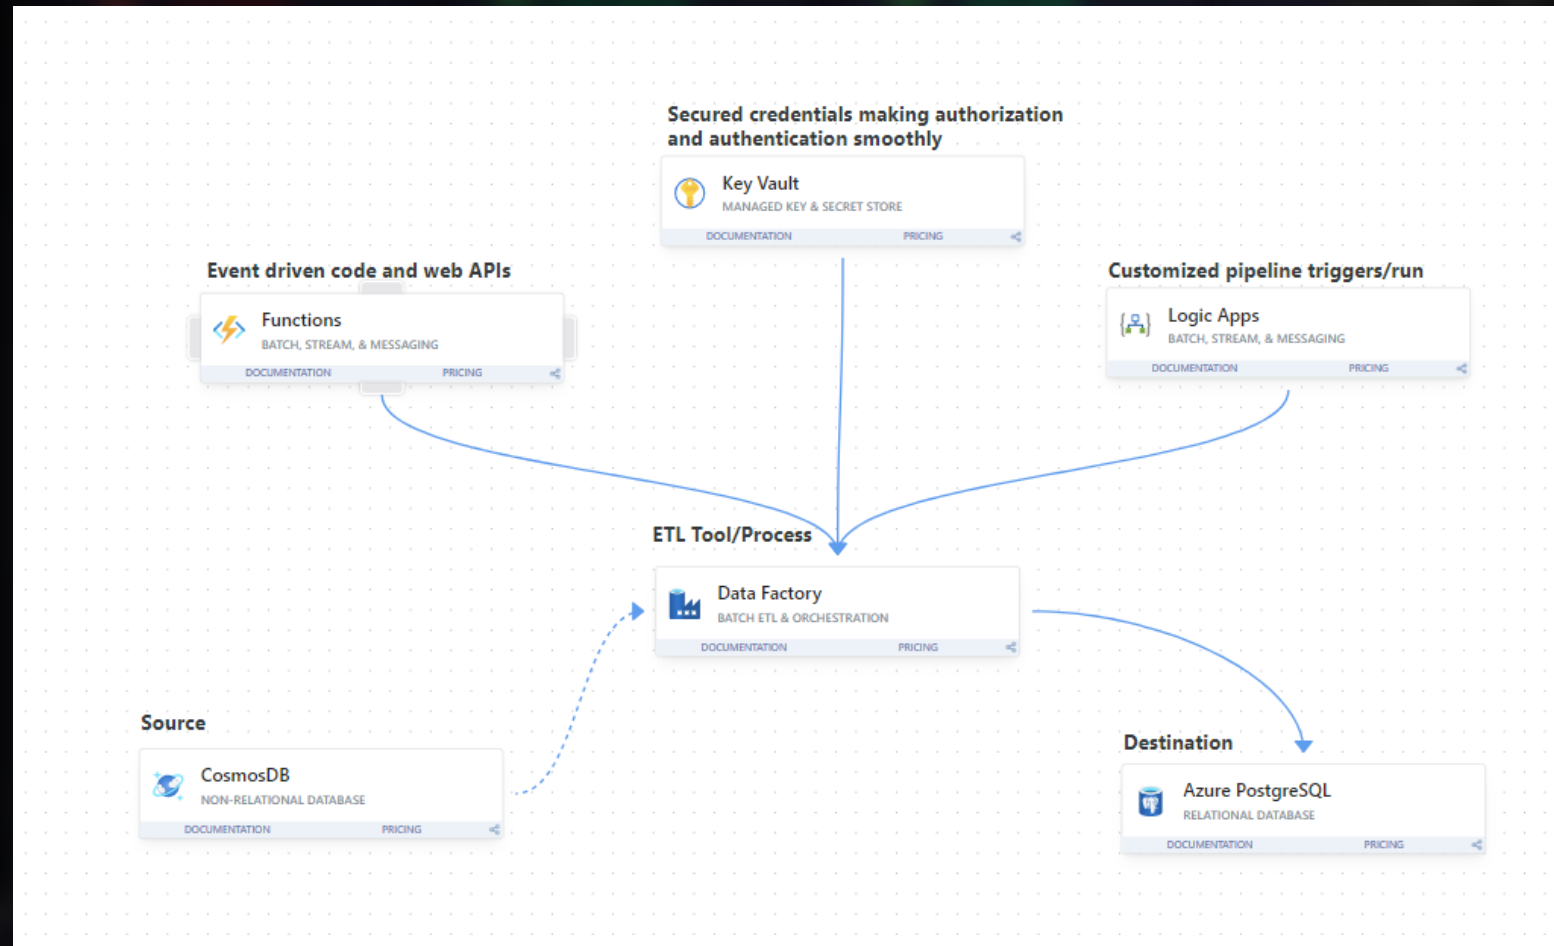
Secured credentials making authorization and authentication smoothly

Key Vault
MANAGED KEY & SECRET STORE
DOCUMENTATION PRICING

Event driven code and web APIs

Functions
BATCH, STREAM, & MESSAGING
DOCUMENTATION PRICING

Customized pipeline triggers/run

Logic Apps
BATCH, STREAM, & MESSAGING
DOCUMENTATION PRICING

ETL Tool/Process

Data Factory
BATCH ETL & ORCHESTRATION
DOCUMENTATION PRICING

Source

CosmosDB
NON-RELATIONAL DATABASE
DOCUMENTATION PRICING

Destination

Azure PostgreSQL
RELATIONAL DATABASE
DOCUMENTATION PRICING